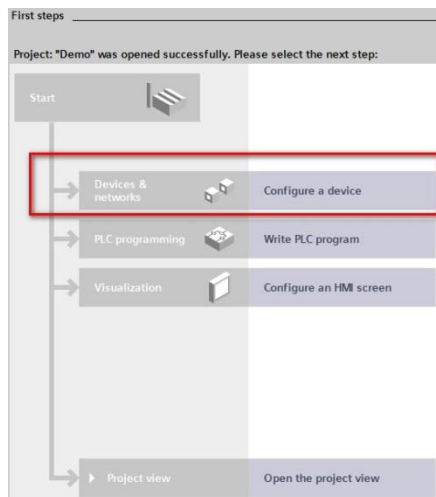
First steps

Project: "Demo" was opened successfully. Please select the next step:

Start

Devices & networks

Configure a device

PLC programming

Write PLC program

Visualization

Configure an HMI screen

Project view

Open the project view